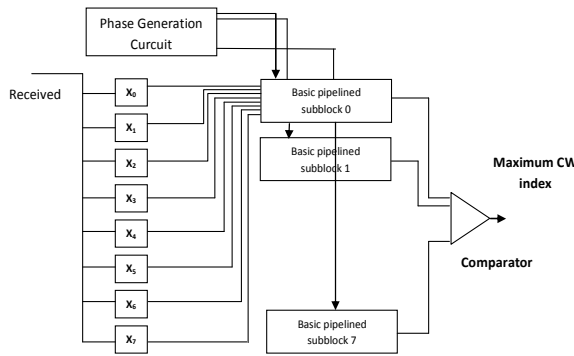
Phase Generation Curcuit

Received

$X_0$

$X_1$

$X_2$

$X_3$

$X_4$

$X_5$

$X_6$

$X_7$

Basic pipelined subblock 0

Basic pipelined subblock 1

Basic pipelined subblock 7

Maximum CW index

Comparator